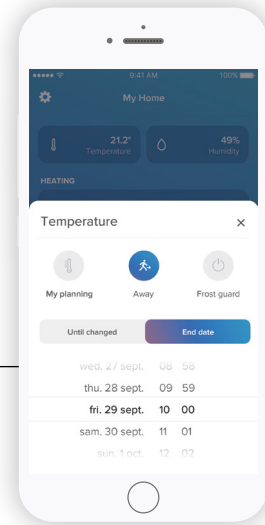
●●●●● 9:41 AM 100%

My Home

21.2° Temperature

49% Humidity

HEATING

Temperature ×

My planning Away Frost guard

Until changed End date

| | | |
|---|---|---|
| wed. 27 sept. | 08 | 58 |
| thu. 28 sept. | 09 | 59 |
| fri. 29 sept. | 10 | 00 |
| sam. 30 sept. | 11 | 01 |
| sun. 1 oct. | 12 | 02 |